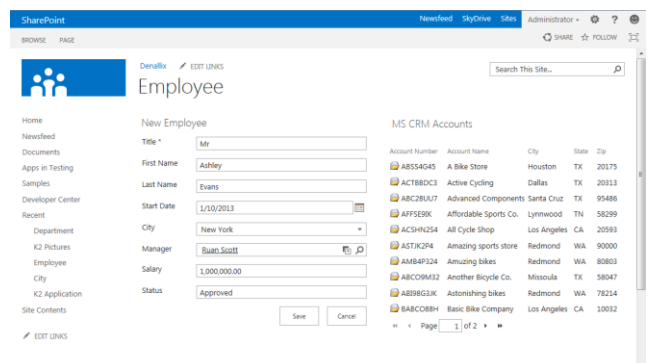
SharePoint

Newsfeed SkyDrive Sites Administrator ?

BROWSE PAGE

SHARE FOLLOW

Denallix EDIT LINKS

Employee

Search This Site...

Home
Newsfeed
Documents
Apps in Testing
Samples
Developer Center
Recent
Department
K2 Pictures
Employee
City
K2 Application
Site Contents

EDIT LINKS

New Employee

Title * Mr
First Name Ashley
Last Name Evans
Start Date 1/10/2013
City New York
Manager Ruan Scott
Salary 1,000,000.00
Status Approved

Save Cancel

MS CRM Accounts

| Account Number | Account Name | City | State | Zip |
|---|---|---|---|---|
| ABSS4G45 | A Bike Store | Houston | TX | 20175 |
| ACTBBDC3 | Active Cycling | Dallas | TX | 20313 |
| ABC28UU7 | Advanced Components | Santa Cruz | TX | 95486 |
| AFFSE9IK | Affordable Sports Co. | Lynnwood | TN | 58299 |
| ACSHN2S4 | All Cycle Shop | Los Angeles | CA | 20593 |
| ASTJK2P4 | Amazing sports store | Redmond | WA | 90000 |
| AMB4P324 | Amzing bikes | Redmond | WA | 80803 |
| ABCO9M32 | Another Bicycle Co. | Missoula | TX | 58047 |
| ABI98G3JK | Astonishing bikes | Redmond | WA | 78214 |
| BABCO88H | Basic Bike Company | Los Angeles | CA | 10032 |

Page 1 of 2